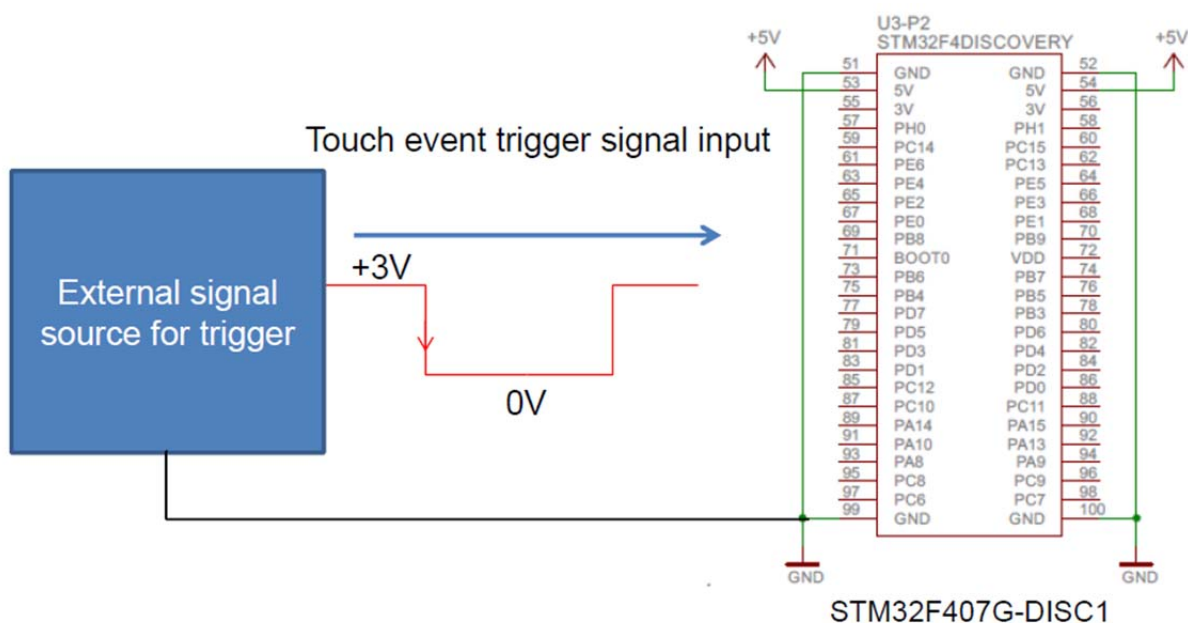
U3-P2
STM32F4DISCOVERY

+5V
+5V

Touch event trigger signal input

External signal source for trigger

+3V

0V

| | | | |
|---|---|---|---|
| 51 | GND | GND | 52 |
| 53 | 5V | 5V | 54 |
| 55 | 3V | 3V | 56 |
| 57 | PH0 | PH1 | 58 |
| 59 | PC14 | PC15 | 60 |
| 61 | PE6 | PC13 | 62 |
| 63 | PE4 | PE5 | 64 |
| 65 | PE2 | PE3 | 66 |
| 67 | PE0 | PE1 | 68 |
| 69 | PB8 | PB9 | 70 |
| 71 | BOOT0 | VDD | 72 |
| 73 | PB6 | PB7 | 74 |
| 75 | PB4 | PB5 | 76 |
| 77 | PD7 | PB3 | 78 |
| 79 | PD5 | PD6 | 80 |
| 81 | PD3 | PD4 | 82 |
| 83 | PD1 | PD2 | 84 |
| 85 | PC12 | PD0 | 86 |
| 87 | PC10 | PC11 | 88 |
| 89 | PA14 | PA15 | 90 |
| 91 | PA10 | PA13 | 92 |
| 93 | PA8 | PA9 | 94 |
| 95 | PC8 | PC9 | 96 |
| 97 | PC6 | PC7 | 98 |
| 99 | GND | GND | 100 |

GND
GND

STM32F407G-DISC1